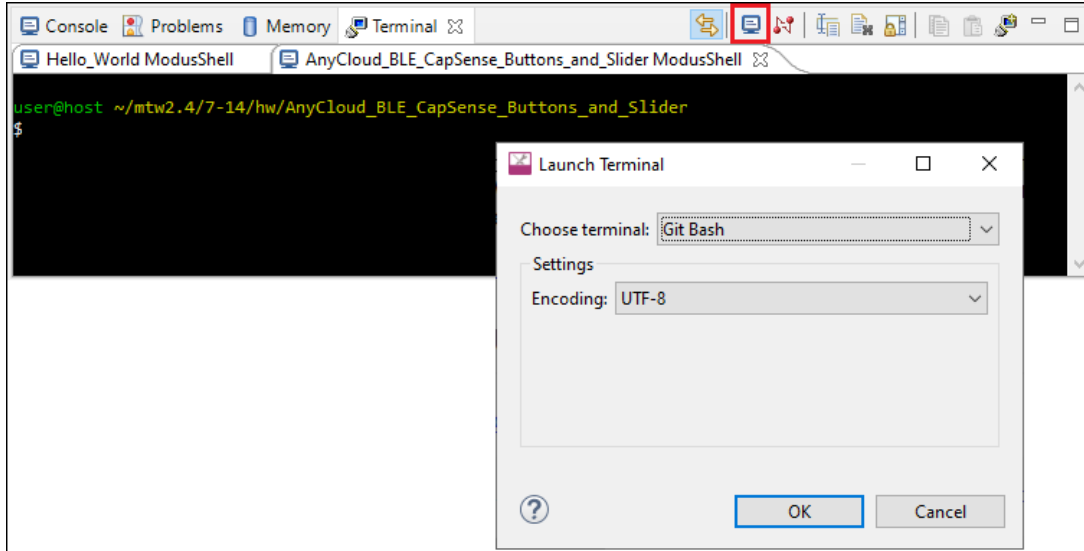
Console Problems Memory Terminal
Hello_World ModusShell AnyCloud_BLE_CapSense_Buttons_and_Slider ModusShell

user@host ~/mtw2.4/7-14/hw/AnyCloud_BLE_CapSense_Buttons_and_Slider
$

Launch Terminal

Choose terminal: Git Bash

Settings

Encoding: UTF-8

?

OK Cancel